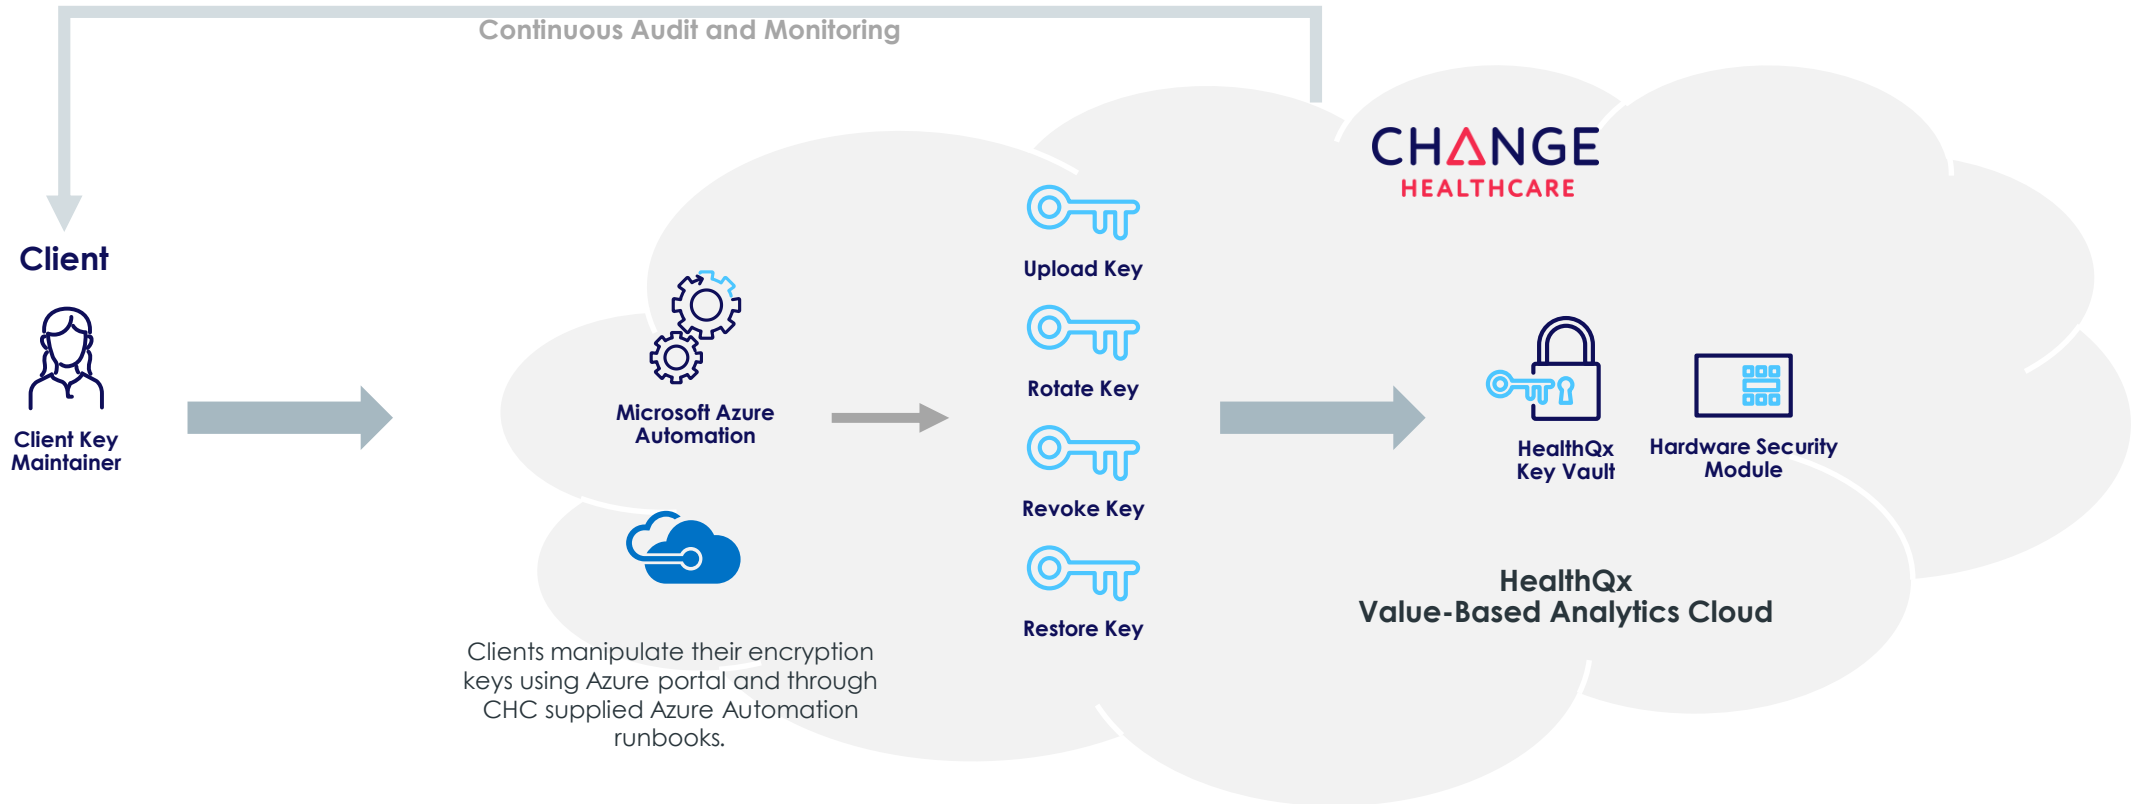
Continuous Audit and Monitoring

Client

Client Key Maintainer

Microsoft Azure Automation

Clients manipulate their encryption keys using Azure portal and through CHC supplied Azure Automation runbooks.

Upload Key

Rotate Key

Revoke Key

Restore Key

CHANGE HEALTHCARE

HealthQx Key Vault

Hardware Security Module

HealthQx
Value-Based Analytics Cloud